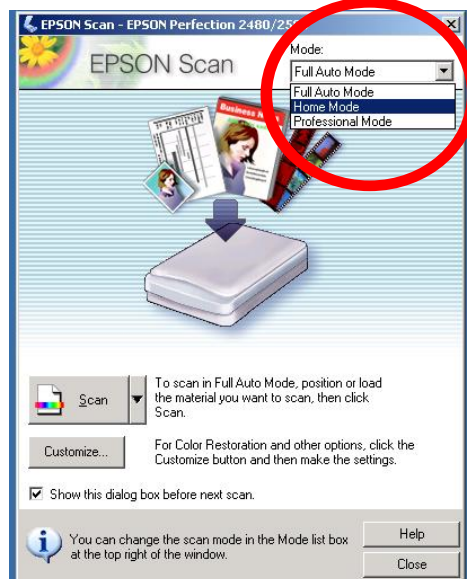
EPSON Scan - EPSON Perfection 2480/25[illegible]

EPSON Scan

Mode:

Full Auto Mode

Full Auto Mode
Home Mode
Professional Mode

Business N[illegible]

Scan

To scan in Full Auto Mode, position or load the material you want to scan, then click Scan.

Customize...

For Color Restoration and other options, click the Customize button and then make the settings.

Show this dialog box before next scan.

You can change the scan mode in the Mode list box at the top right of the window.

Help

Close